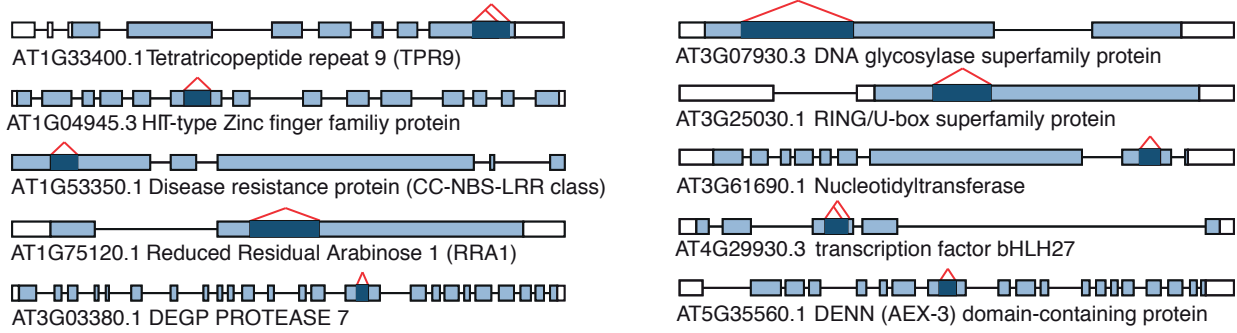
AT1G33400.1 Tetratricopeptide repeat 9 (TPR9)

AT1G04945.3 HIT-type Zinc finger familiy protein

AT1G53350.1 Disease resistance protein (CC-NBS-LRR class)

AT1G75120.1 Reduced Residual Arabinose 1 (RRA1)

AT3G03380.1 DEGP PROTEASE 7

AT3G07930.3 DNA glycosylase superfamily protein

AT3G25030.1 RING/U-box superfamily protein

AT3G61690.1 Nucleotidyltransferase

AT4G29930.3 transcription factor bHLH27

AT5G35560.1 DENN (AEX-3) domain-containing protein